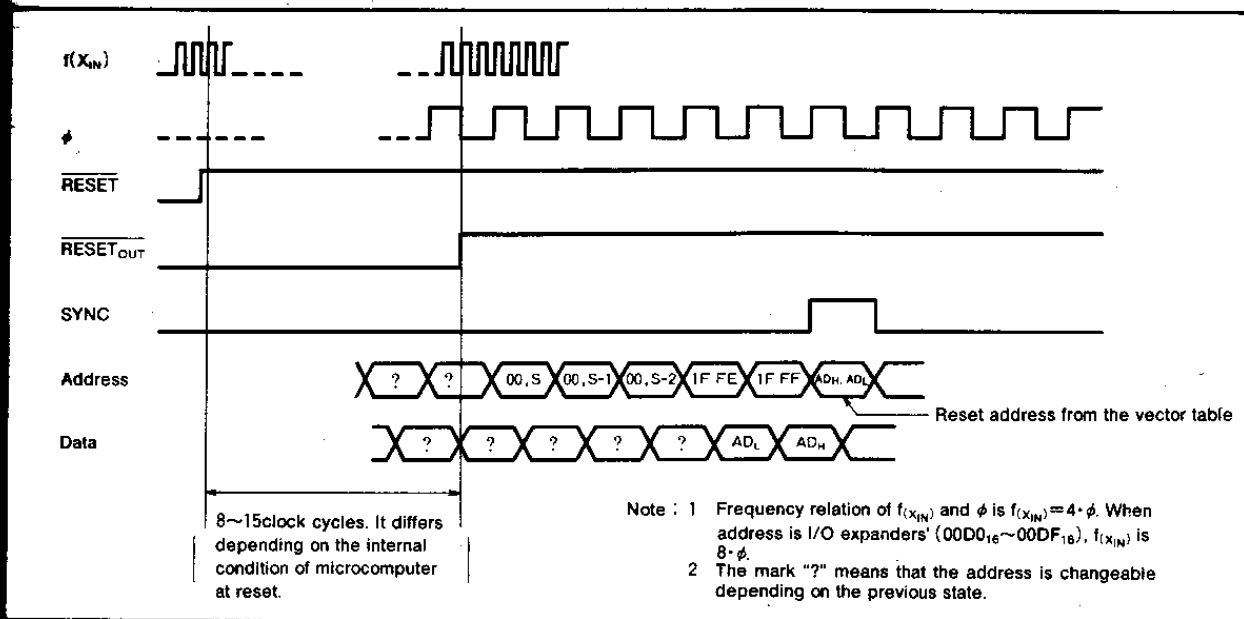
$f(X_{IN})$

$\phi$

$\overline{RESET}$

$\overline{RESET_{OUT}}$

SYNC

Address

? ? 00, S 00, S-1 00, S-2 1F FE 1F FF $AD_H, AD_L$

Reset address from the vector table

Data

? ? ? ? ? $AD_L$ $AD_H$

8~15clock cycles. It differs depending on the internal condition of microcomputer at reset.

Note : 1 Frequency relation of $f_{(X_{IN})}$ and $\phi$ is $f_{(X_{IN})}=4\cdot\phi$. When address is I/O expanders' ($00D0_{16}$~$00DF_{16}$), $f_{(X_{IN})}$ is $8\cdot\phi$.

2 The mark "?" means that the address is changeable depending on the previous state.